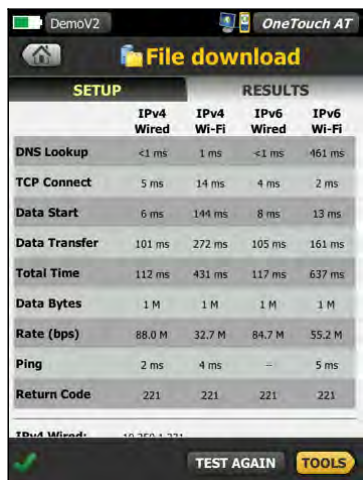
DemoV2

OneTouch AT

File download

SETUP

RESULTS

| | IPv4 Wired | IPv4 Wi-Fi | IPv6 Wired | IPv6 Wi-Fi |
|---|---|---|---|---|
| DNS Lookup | <1 ms | 1 ms | <1 ms | 461 ms |
| TCP Connect | 5 ms | 14 ms | 4 ms | 2 ms |
| Data Start | 6 ms | 144 ms | 8 ms | 13 ms |
| Data Transfer | 101 ms | 272 ms | 105 ms | 161 ms |
| Total Time | 112 ms | 431 ms | 117 ms | 637 ms |
| Data Bytes | 1 M | 1 M | 1 M | 1 M |
| Rate (bps) | 88.0 M | 32.7 M | 84.7 M | 55.2 M |
| Ping | 2 ms | 4 ms | – | 5 ms |
| Return Code | 221 | 221 | 221 | 221 |

IPv4 Wired: 10.250.1.221

TEST AGAIN

TOOLS